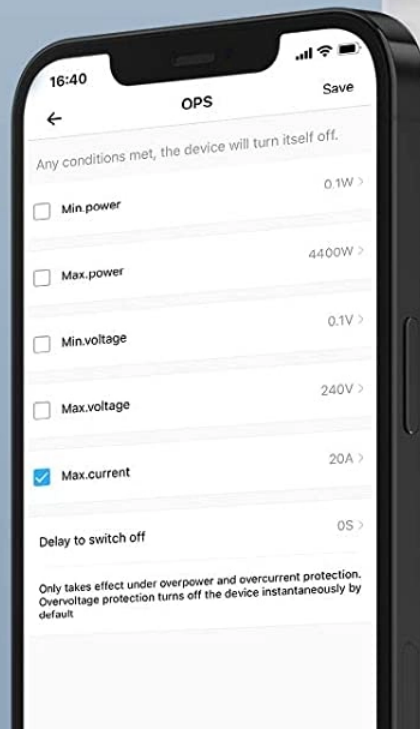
16:40

OPS

Save

Any conditions met, the device will turn itself off.

Min.power

0.1W >

Max.power

4400W >

Min.voltage

0.1V >

Max.voltage

240V >

Max.current

20A >

Delay to switch off

0S >

Only takes effect under overpower and overcurrent protection. Overvoltage protection turns off the device instantaneously by default